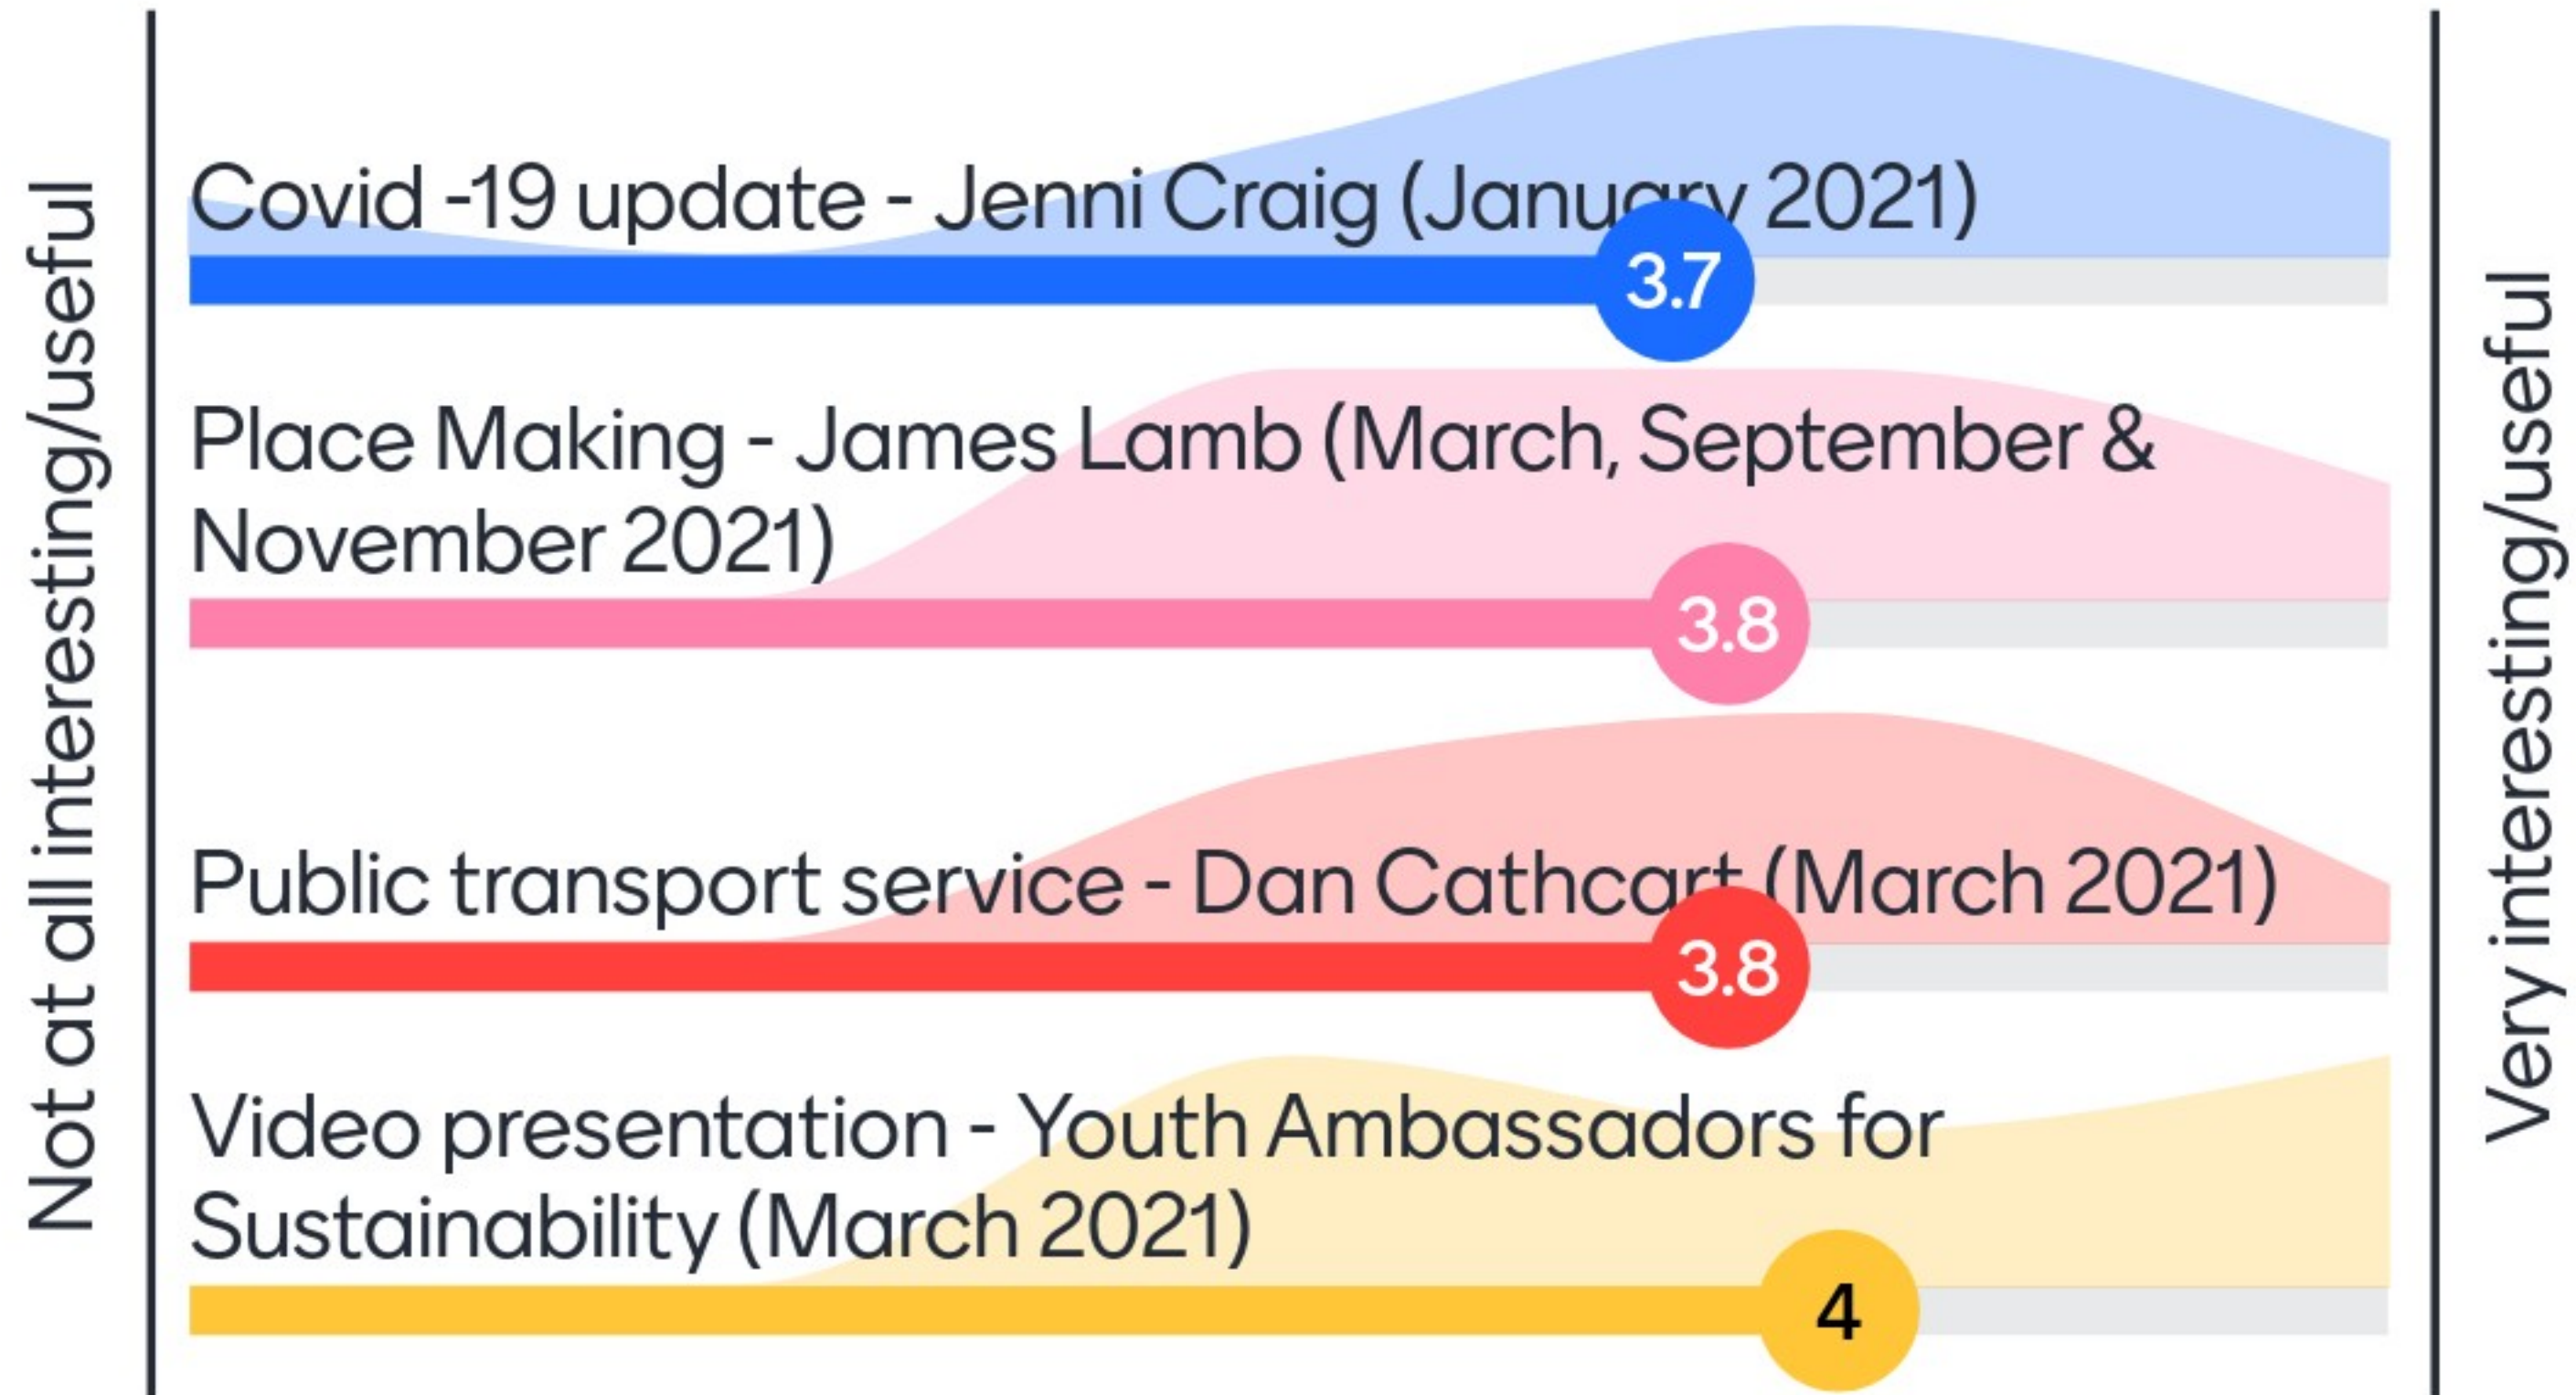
Not at all interesting/useful

Covid -19 update - Jenni Craig (January 2021)

3.7

Place Making - James Lamb (March, September & November 2021)

3.8

Public transport service - Dan Cathcart (March 2021)

3.8

Video presentation - Youth Ambassadors for Sustainability (March 2021)

4

Very interesting/useful